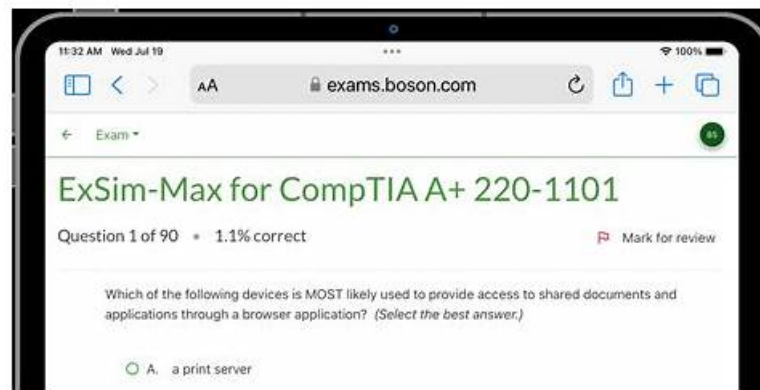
11:32 AM Wed Jul 19

•••

100%

AA

exams.boson.com

← Exam ▾

BS

ExSim-Max for CompTIA A+ 220-1101

Question 1 of 90 • 1.1% correct

Mark for review

Which of the following devices is MOST likely used to provide access to shared documents and applications through a browser application? (Select the best answer.)

A. a print server